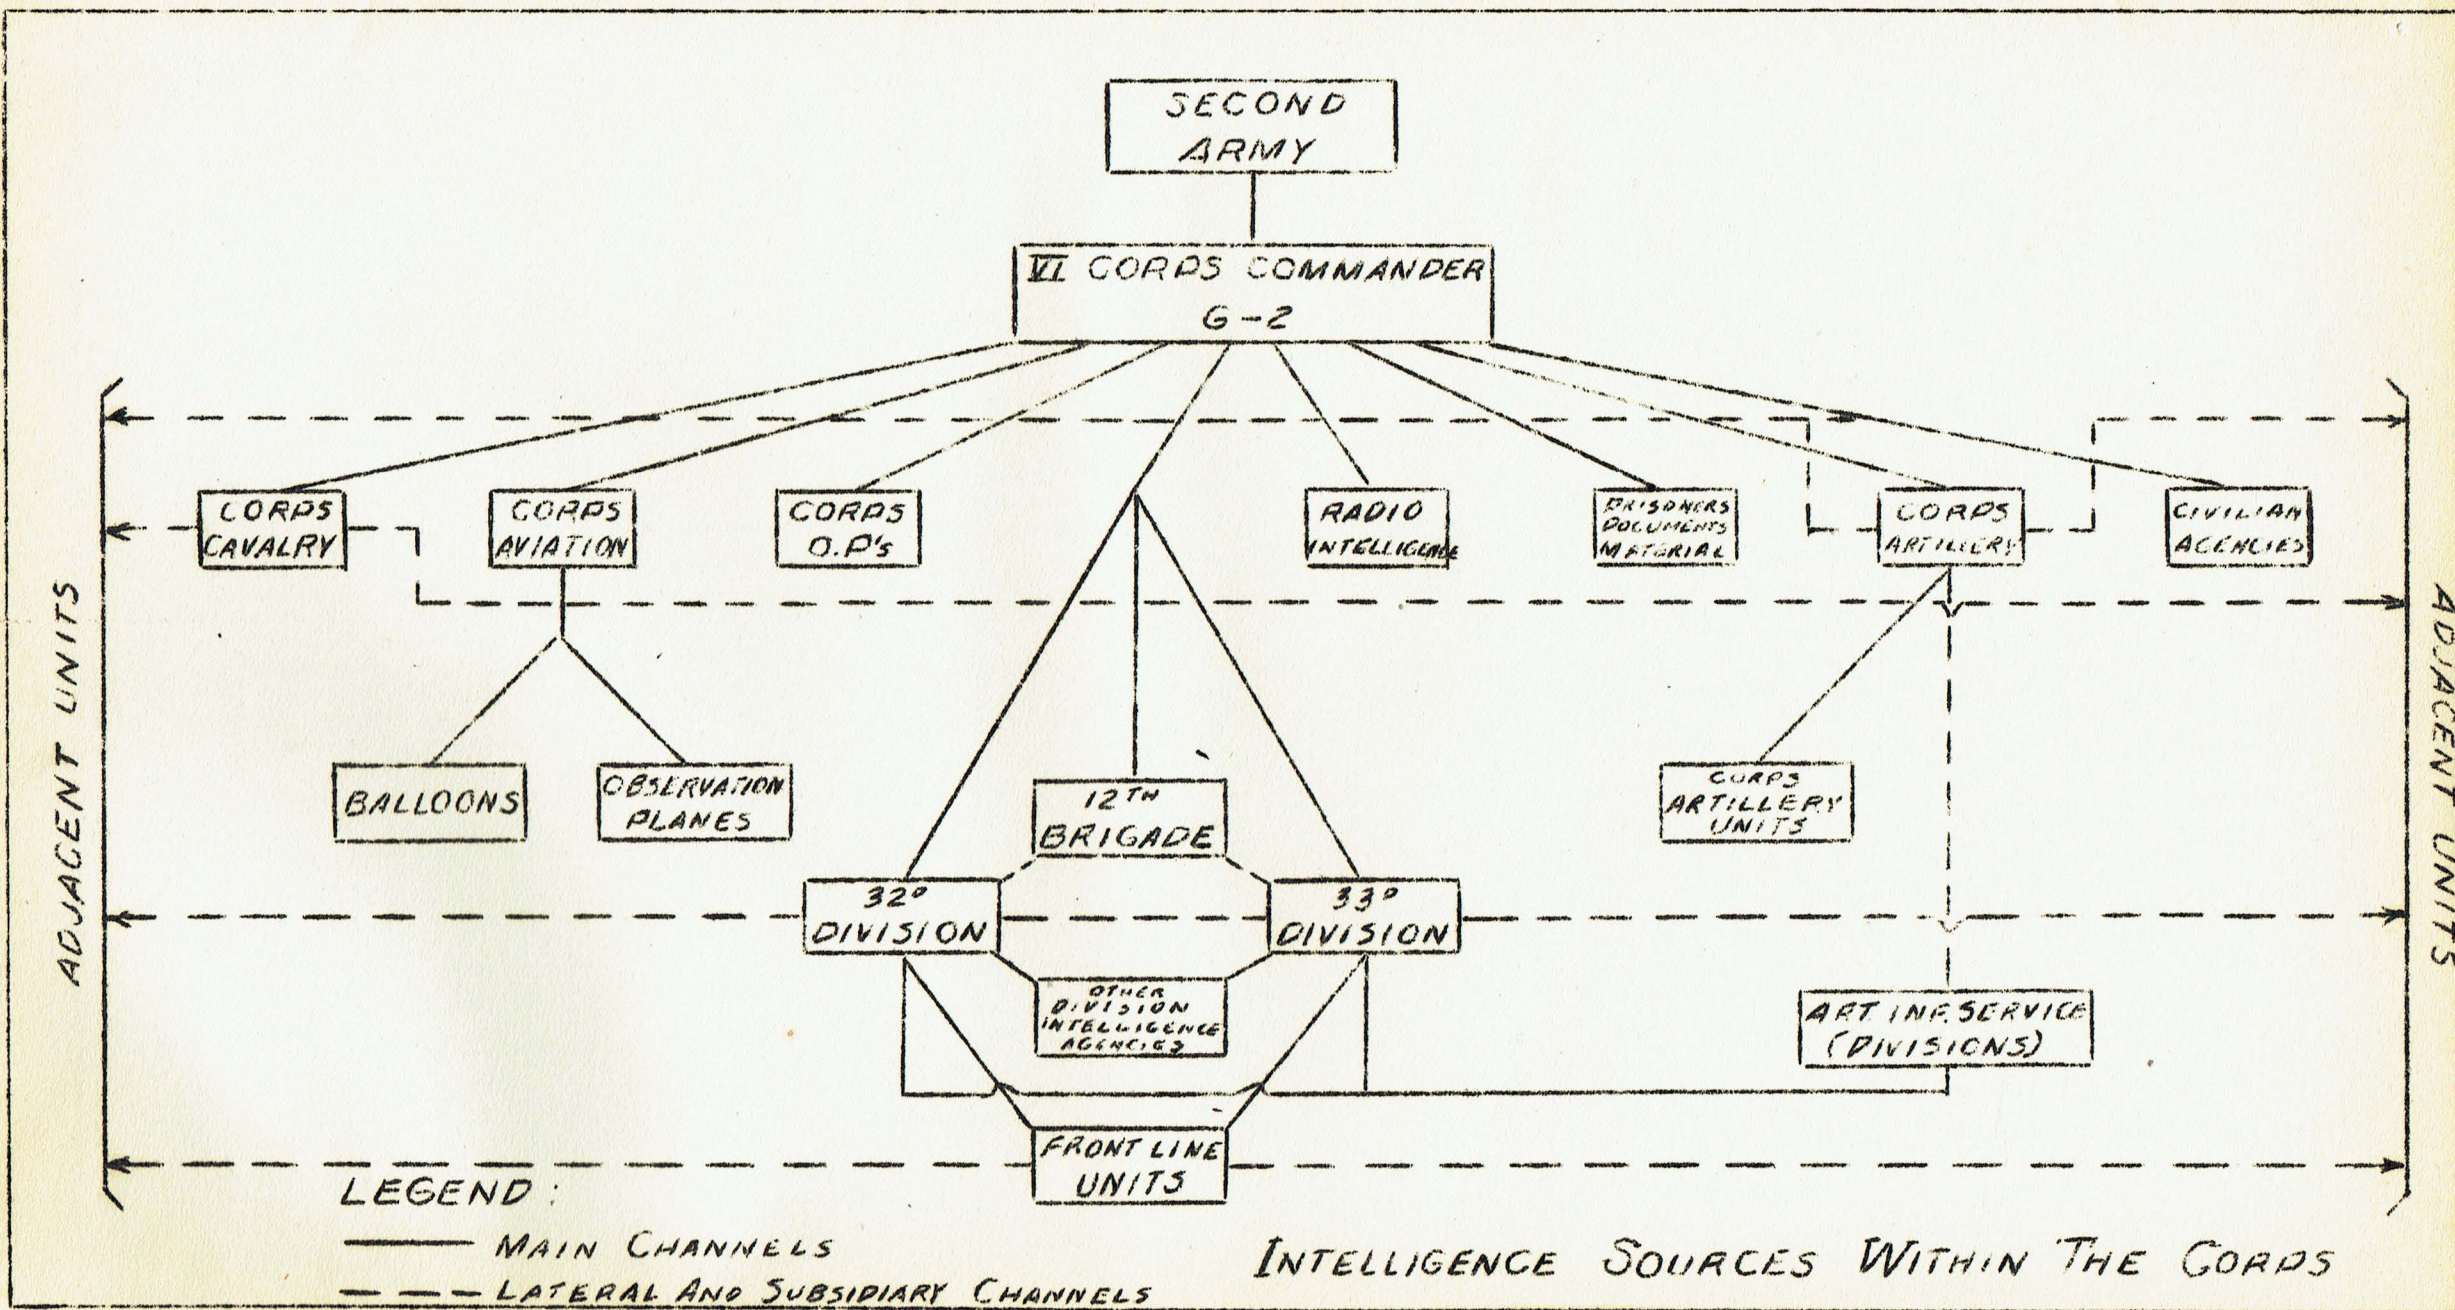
SECOND ARMY

VI CORPS COMMANDER G-2

CORPS CAVALRY

CORPS AVIATION

CORPS O.P's

RADIO INTELLIGENCE

PRISONERS DOCUMENTS MATERIAL

CORPS ARTILLERY

CIVILIAN AGENCIES

ADJACENT UNITS

ADJACENT UNITS

BALLOONS

OBSERVATION PLANES

12TH BRIGADE

CORPS ARTILLERY UNITS

32D DIVISION

33D DIVISION

OTHER DIVISION INTELLIGENCE AGENCIES

ART INF. SERVICE (DIVISIONS)

FRONT LINE UNITS

LEGEND:
MAIN CHANNELS
LATERAL AND SUBSIDIARY CHANNELS

INTELLIGENCE SOURCES WITHIN THE CORPS